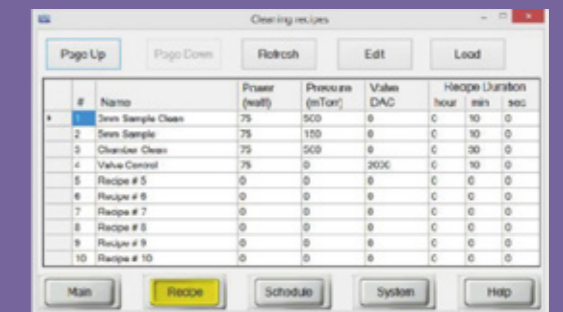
Cleaning recipes

Page Up | Page Down | Refresh | Edit | Load

| # | Name | Power (watt) | Pressure (mTorr) | Valve DAC | Recipe Duration hour | min | sec |
|---|---|---|---|---|---|---|---|
| 1 | 3mm Sample Clean | 75 | 500 | 0 | 0 | 10 | 0 |
| 2 | 5mm Sample | 75 | 150 | 0 | 0 | 10 | 0 |
| 3 | Chamber Clean | 75 | 500 | 0 | 0 | 30 | 0 |
| 4 | Valve Control | 75 | 0 | 2000 | 0 | 10 | 0 |
| 5 | Recipe # 5 | 0 | 0 | 0 | 0 | 0 | 0 |
| 6 | Recipe # 6 | 0 | 0 | 0 | 0 | 0 | 0 |
| 7 | Recipe # 7 | 0 | 0 | 0 | 0 | 0 | 0 |
| 8 | Recipe # 8 | 0 | 0 | 0 | 0 | 0 | 0 |
| 9 | Recipe # 9 | 0 | 0 | 0 | 0 | 0 | 0 |
| 10 | Recipe # 10 | 0 | 0 | 0 | 0 | 0 | 0 |

Main | Recipe | Schedule | System | Help